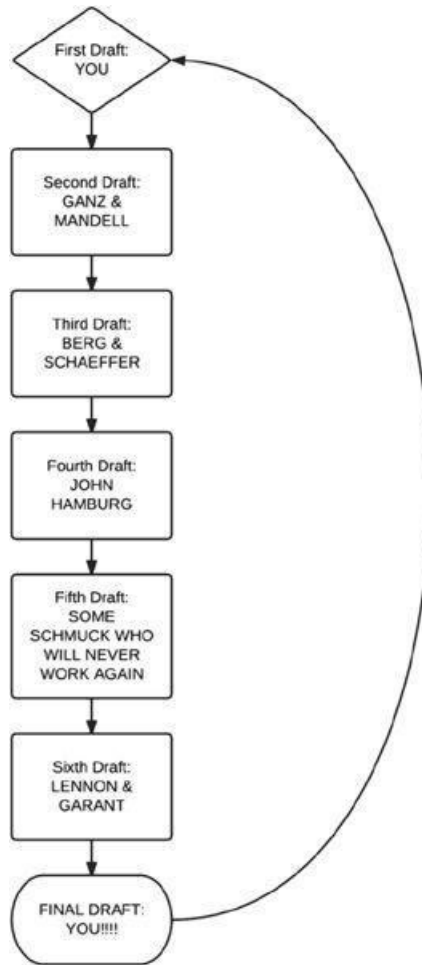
First Draft:
YOU

Second Draft:
GANZ &
MANDELL

Third Draft:
BERG &
SCHAEFFER

Fourth Draft:
JOHN
HAMBURG

Fifth Draft:
SOME
SCHMUCK WHO
WILL NEVER
WORK AGAIN

Sixth Draft:
LENNON &
GARANT

FINAL DRAFT:
YOU!!!!